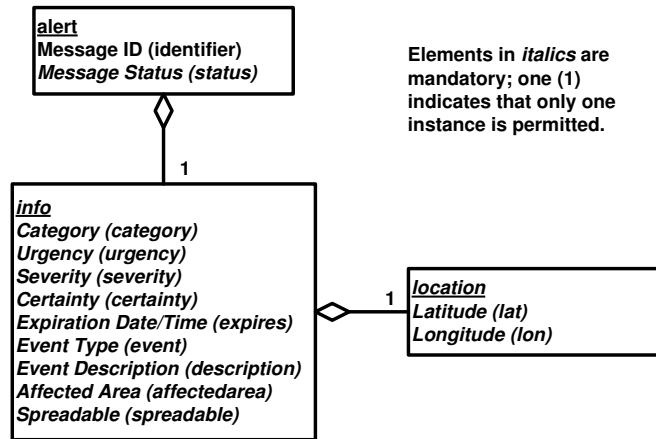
alert
Message ID (identifier)
*Message Status (status)*

Elements in *italics* are mandatory; one (1) indicates that only one instance is permitted.

1

*info*
*Category (category)*
*Urgency (urgency)*
*Severity (severity)*
*Certainty (certainty)*
*Expiration Date/Time (expires)*
*Event Type (event)*
*Event Description (description)*
*Affected Area (affectedarea)*
*Spreadable (spreadable)*

1

*location*
*Latitude (lat)*
*Longitude (lon)*